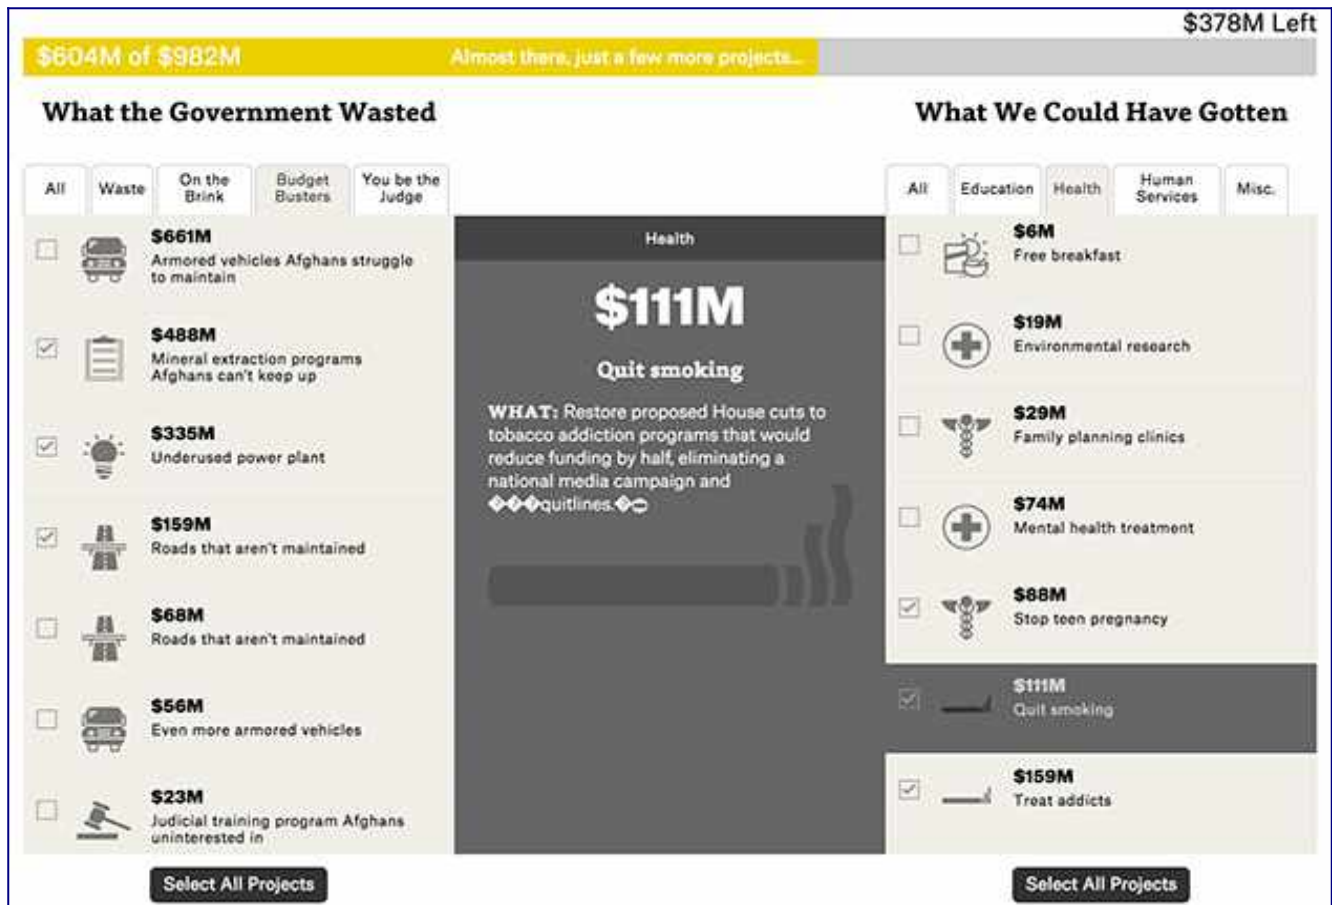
$378M Left

$604M of $982M

Almost there, just a few more projects...

What the Government Wasted

What We Could Have Gotten

All | Waste | On the Brink | Budget Busters | You be the Judge

$661M
Armored vehicles Afghans struggle to maintain

$488M
Mineral extraction programs Afghans can't keep up

$335M
Underused power plant

$159M
Roads that aren't maintained

$68M
Roads that aren't maintained

$56M
Even more armored vehicles

$23M
Judicial training program Afghans uninterested in

Select All Projects

Health

$111M

Quit smoking

WHAT: Restore proposed House cuts to tobacco addiction programs that would reduce funding by half, eliminating a national media campaign and ���quitlines.��

All | Education | Health | Human Services | Misc.

$6M
Free breakfast

$19M
Environmental research

$29M
Family planning clinics

$74M
Mental health treatment

$88M
Stop teen pregnancy

$111M
Quit smoking

$159M
Treat addicts

Select All Projects